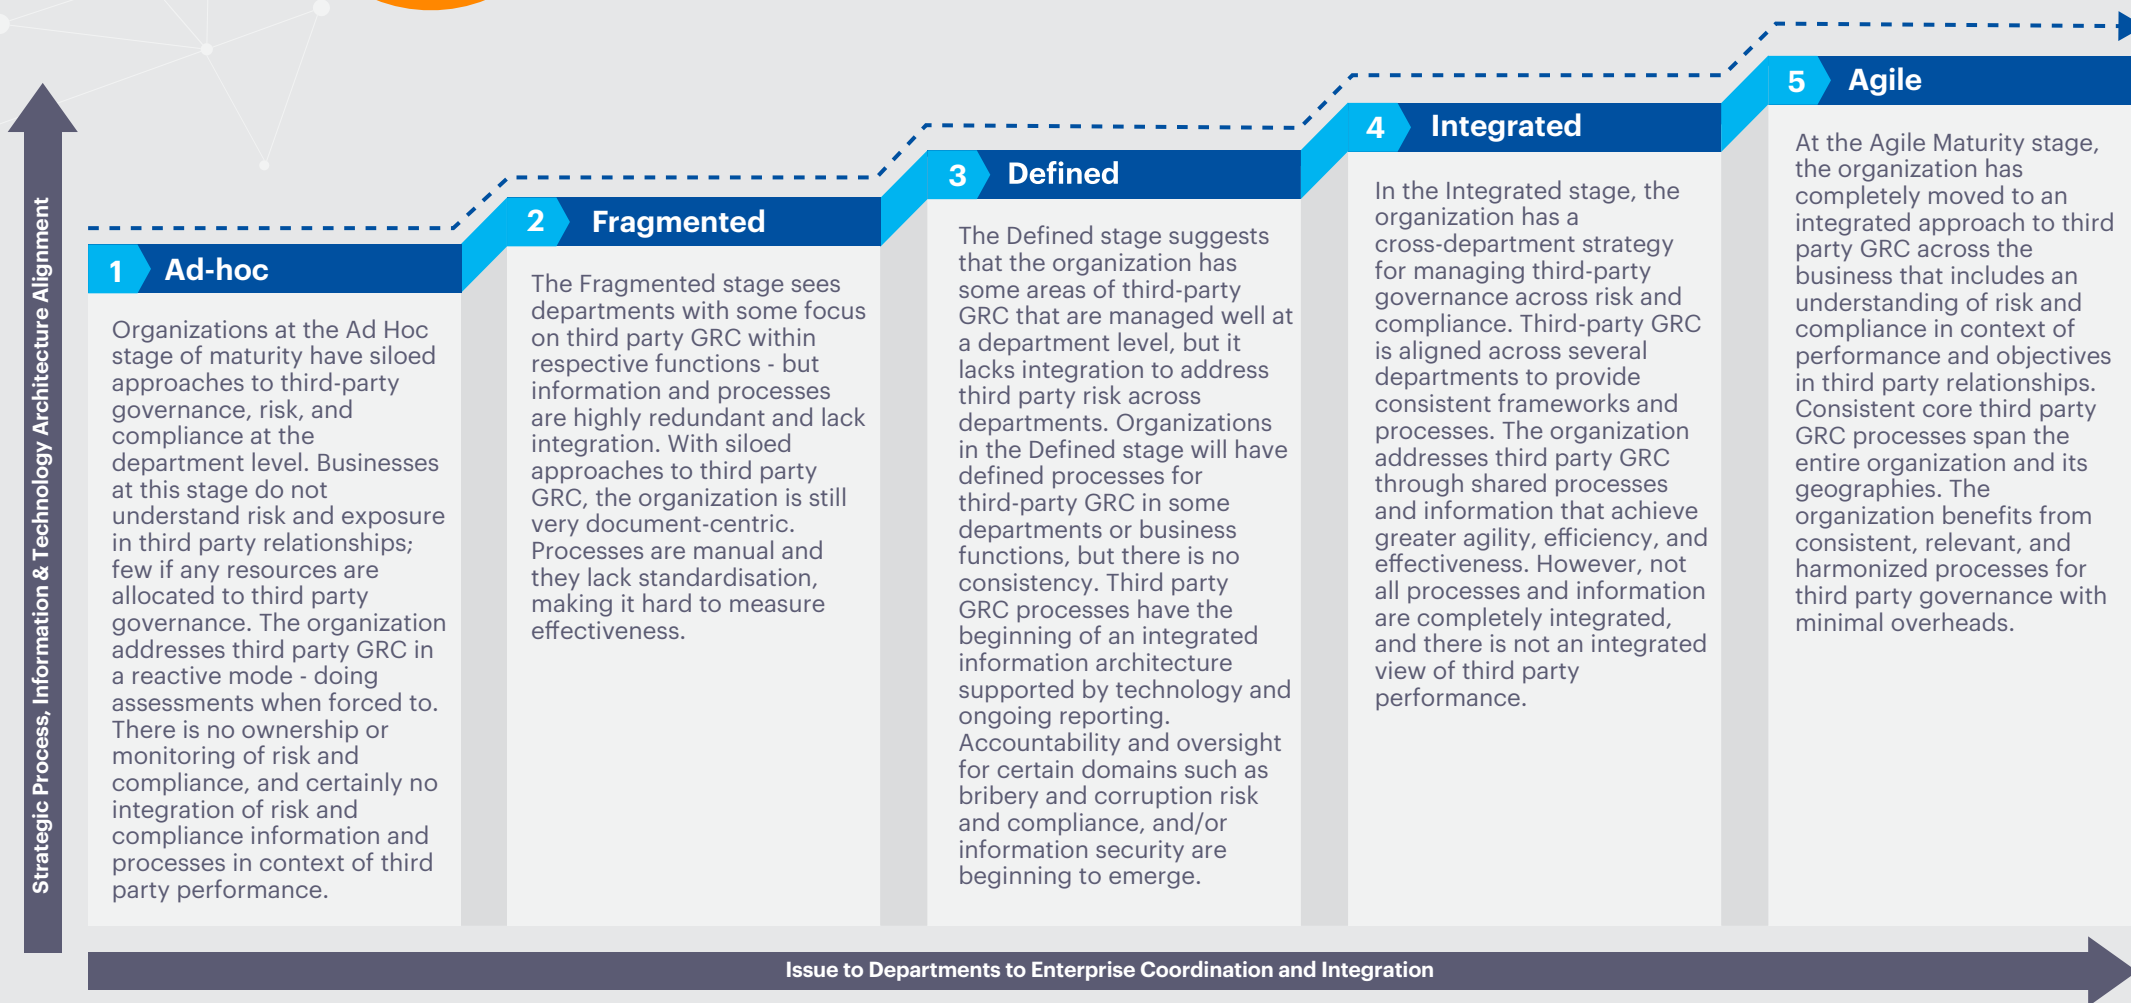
Strategic Process, Information & Technology Architecture Alignment

1 Ad-hoc

Organizations at the Ad Hoc stage of maturity have siloed approaches to third-party governance, risk, and compliance at the department level. Businesses at this stage do not understand risk and exposure in third party relationships; few if any resources are allocated to third party governance. The organization addresses third party GRC in a reactive mode - doing assessments when forced to. There is no ownership or monitoring of risk and compliance, and certainly no integration of risk and compliance information and processes in context of third party performance.

2 Fragmented

The Fragmented stage sees departments with some focus on third party GRC within respective functions - but information and processes are highly redundant and lack integration. With siloed approaches to third party GRC, the organization is still very document-centric. Processes are manual and they lack standardisation, making it hard to measure effectiveness.

3 Defined

The Defined stage suggests that the organization has some areas of third-party GRC that are managed well at a department level, but it lacks integration to address third party risk across departments. Organizations in the Defined stage will have defined processes for third-party GRC in some departments or business functions, but there is no consistency. Third party GRC processes have the beginning of an integrated information architecture supported by technology and ongoing reporting. Accountability and oversight for certain domains such as bribery and corruption risk and compliance, and/or information security are beginning to emerge.

4 Integrated

In the Integrated stage, the organization has a cross-department strategy for managing third-party governance across risk and compliance. Third-party GRC is aligned across several departments to provide consistent frameworks and processes. The organization addresses third party GRC through shared processes and information that achieve greater agility, efficiency, and effectiveness. However, not all processes and information are completely integrated, and there is not an integrated view of third party performance.

5 Agile

At the Agile Maturity stage, the organization has completely moved to an integrated approach to third party GRC across the business that includes an understanding of risk and compliance in context of performance and objectives in third party relationships. Consistent core third party GRC processes span the entire organization and its geographies. The organization benefits from consistent, relevant, and harmonized processes for third party governance with minimal overheads.

Issue to Departments to Enterprise Coordination and Integration